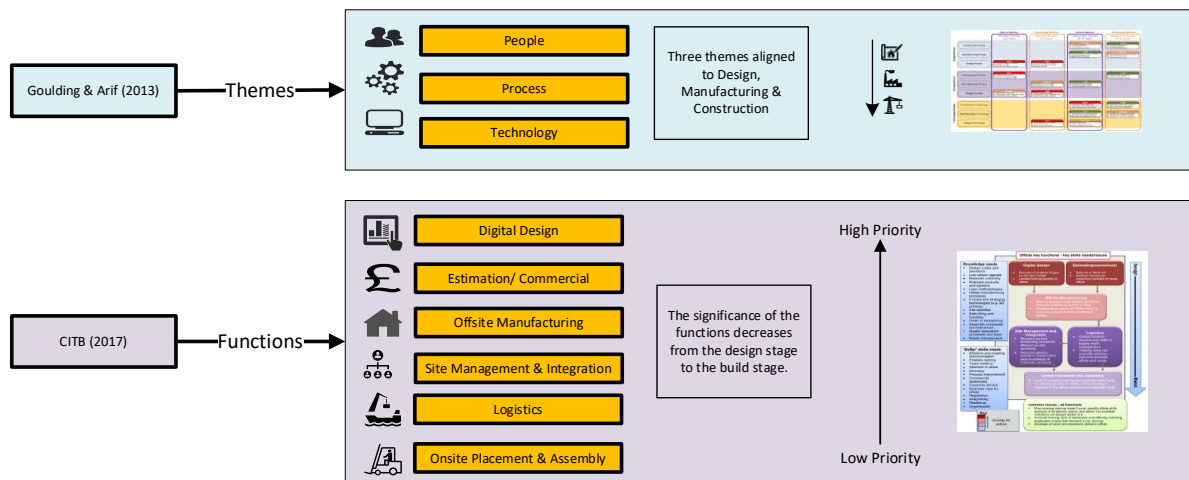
Goulding & Arif (2013)

Themes

People

Process

Technology

Three themes aligned to Design, Manufacturing & Construction

CITB (2017)

Functions

Digital Design

Estimation/ Commercial

Offsite Manufacturing

Site Management & Integration

Logistics

Onsite Placement & Assembly

The significance of the functions decreases from the design stage to the build stage.

High Priority

Low Priority

Offsite key functions - key skills needs/issues

Digital design

Estimating/commercial

Offsite Manufacturing

Site Management and Integration

Logistics

Onsite Placement and Assembly

Knowledge needs

Softer skills needs

Common issues - all functions

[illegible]